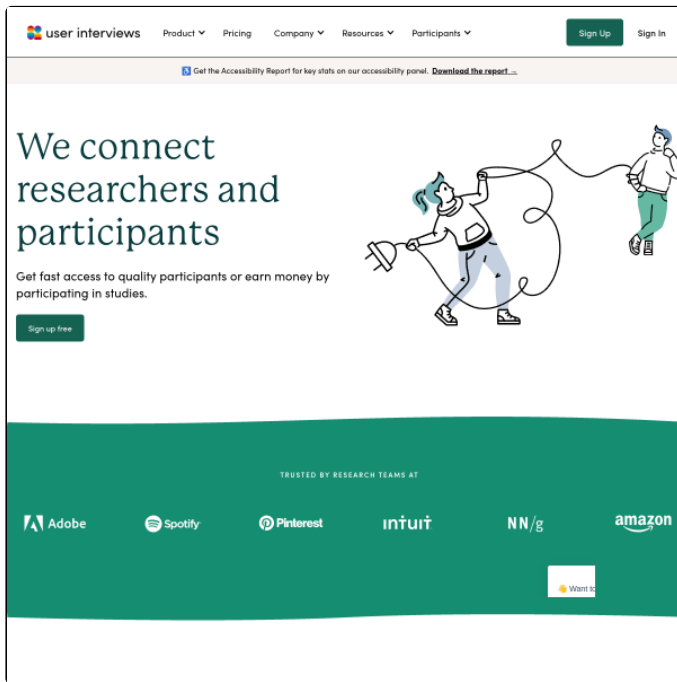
user interviews Product Pricing Company Resources Participants Sign Up Sign In

Get the Accessibility Report for key stats on our accessibility panel. Download the report →

We connect researchers and participants

Get fast access to quality participants or earn money by participating in studies.

Sign up free

TRUSTED BY RESEARCH TEAMS AT

Adobe Spotify Pinterest intuit NN/g amazon

👋 Want to